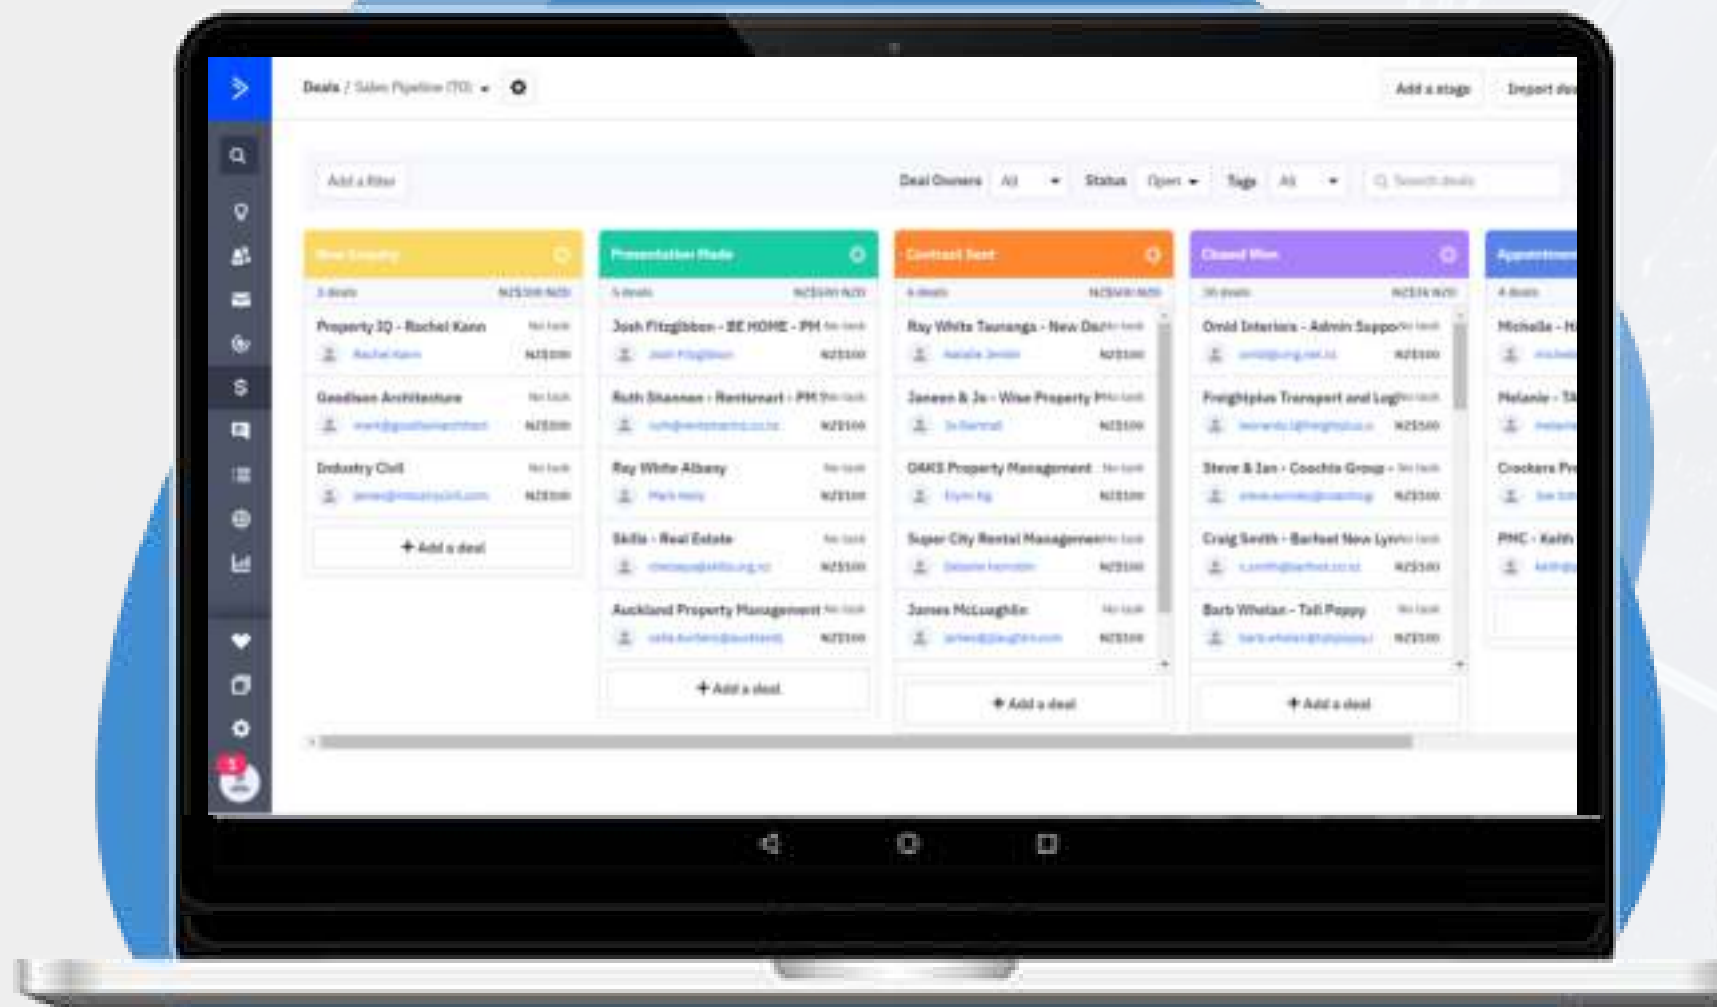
Deals / Sales Pipeline (TO) ▾

Add a stage

Import dea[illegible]

Add a filter

Deal Owners All ▾

Status Open ▾

Tags All ▾

Search deals

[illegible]

3 deals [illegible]

Property 3Q - Rachel Kann No task

Rachel Kann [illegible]

Goodison Architecture No task

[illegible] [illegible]

Industry Civil No task

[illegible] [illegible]

+ Add a deal

Presentation Made

5 deals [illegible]

Josh Fitzgibbon - BE HOME - PM No task

Josh Fitzgibbon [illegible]

Ruth Shannon - Rentsmart - PM No task

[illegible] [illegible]

Ray White Albany No task

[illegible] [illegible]

Skills - Real Estate No task

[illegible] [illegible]

Auckland Property Management No task

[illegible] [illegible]

+ Add a deal

Contract Sent

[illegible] deals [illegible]

Ray White Tauranga - New Dev No task

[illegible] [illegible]

Janeen & Jo - Wise Property M No task

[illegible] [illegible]

OAKS Property Management No task

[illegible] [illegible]

Super City Rental Management No task

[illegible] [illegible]

James McLaughlin No task

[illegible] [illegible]

+ Add a deal

Closed Won

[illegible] deals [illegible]

Omid Interiors - Admin Suppo No task

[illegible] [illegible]

Freightplus Transport and Logi No task

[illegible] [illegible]

Steve & Ian - Coachio Group - No task

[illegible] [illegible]

Craig Smith - Barfoot New Lyn No task

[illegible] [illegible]

Barb Whelan - Tall Poppy No task

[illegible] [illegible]

+ Add a deal

Appointmen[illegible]

4 deals

Michelle - H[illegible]

Melanie - T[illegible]

Crockers Pr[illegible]

PMC - Kaith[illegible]

5